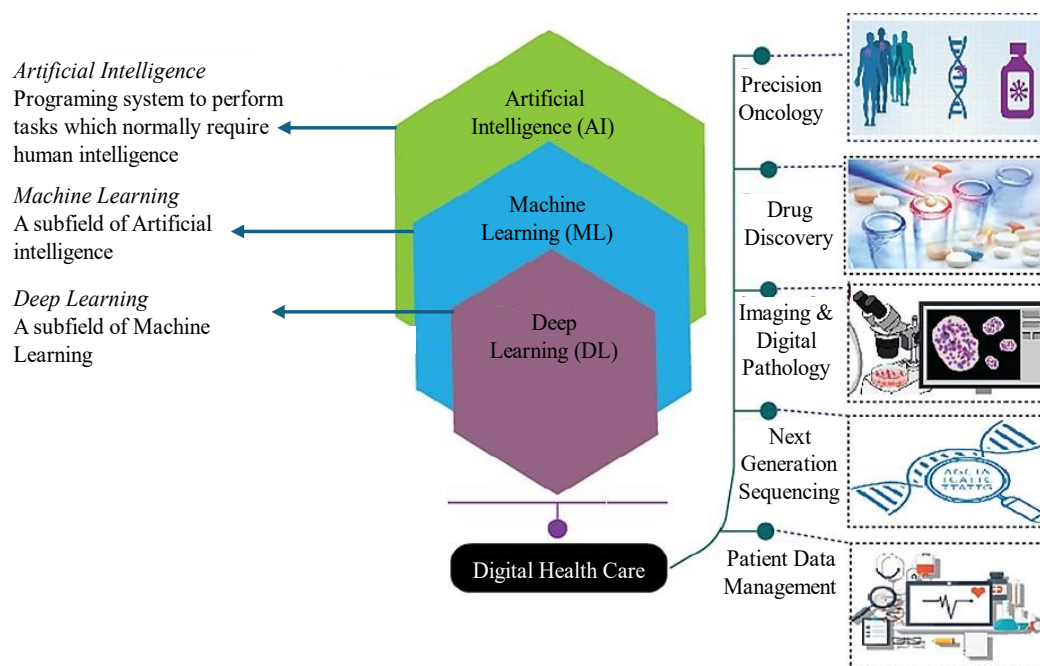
*Artificial Intelligence*
Programing system to perform tasks which normally require human intelligence

*Machine Learning*
A subfield of Artificial intelligence

*Deep Learning*
A subfield of Machine Learning

Artificial Intelligence (AI)

Machine Learning (ML)

Deep Learning (DL)

Digital Health Care

Precision Oncology

Drug Discovery

Imaging & Digital Pathology

Next Generation Sequencing

Patient Data Management

AGCTA
TCATTC
TTATTG